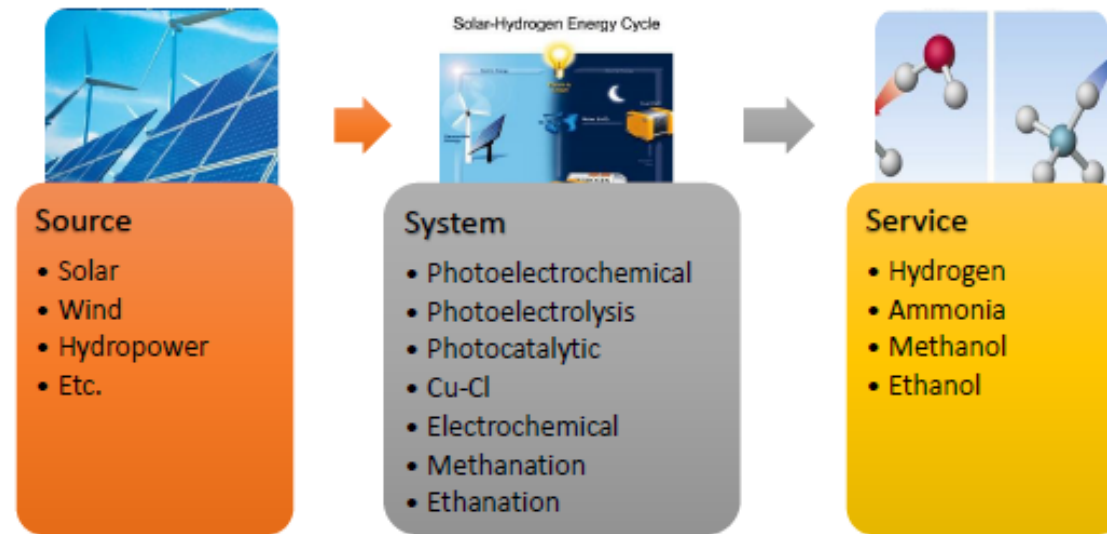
Solar-Hydrogen Energy Cycle

Source
• Solar
• Wind
• Hydropower
• Etc.

System
• Photoelectrochemical
• Photoelectrolysis
• Photocatalytic
• Cu-Cl
• Electrochemical
• Methanation
• Ethanation

Service
• Hydrogen
• Ammonia
• Methanol
• Ethanol